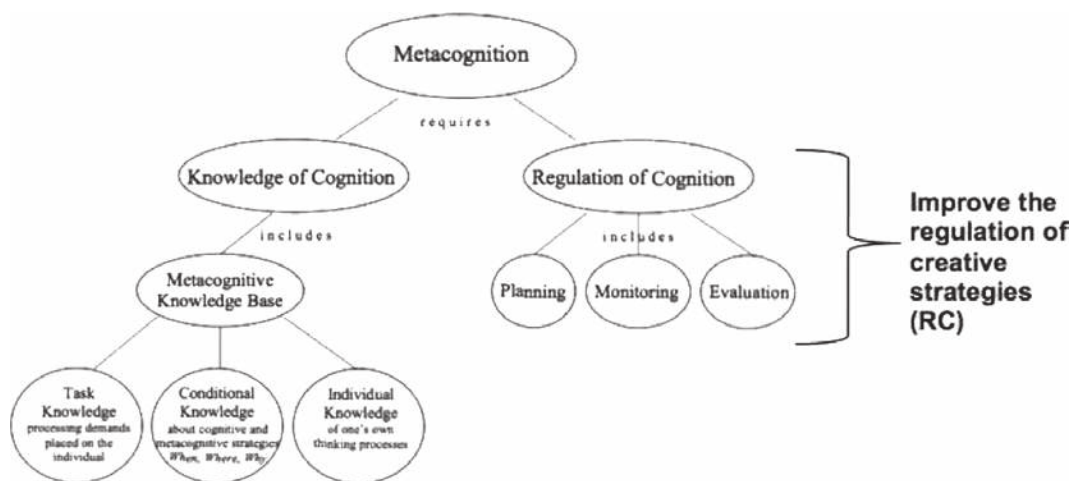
Metacognition

requires

Knowledge of Cognition

Regulation of Cognition

includes

Metacognitive Knowledge Base

includes

Planning

Monitoring

Evaluation

Improve the regulation of creative strategies (RC)

Task Knowledge processing demands placed on the individual

Conditional Knowledge about cognitive and metacognitive strategies When, Where, Why

Individual Knowledge of one's own thinking processes